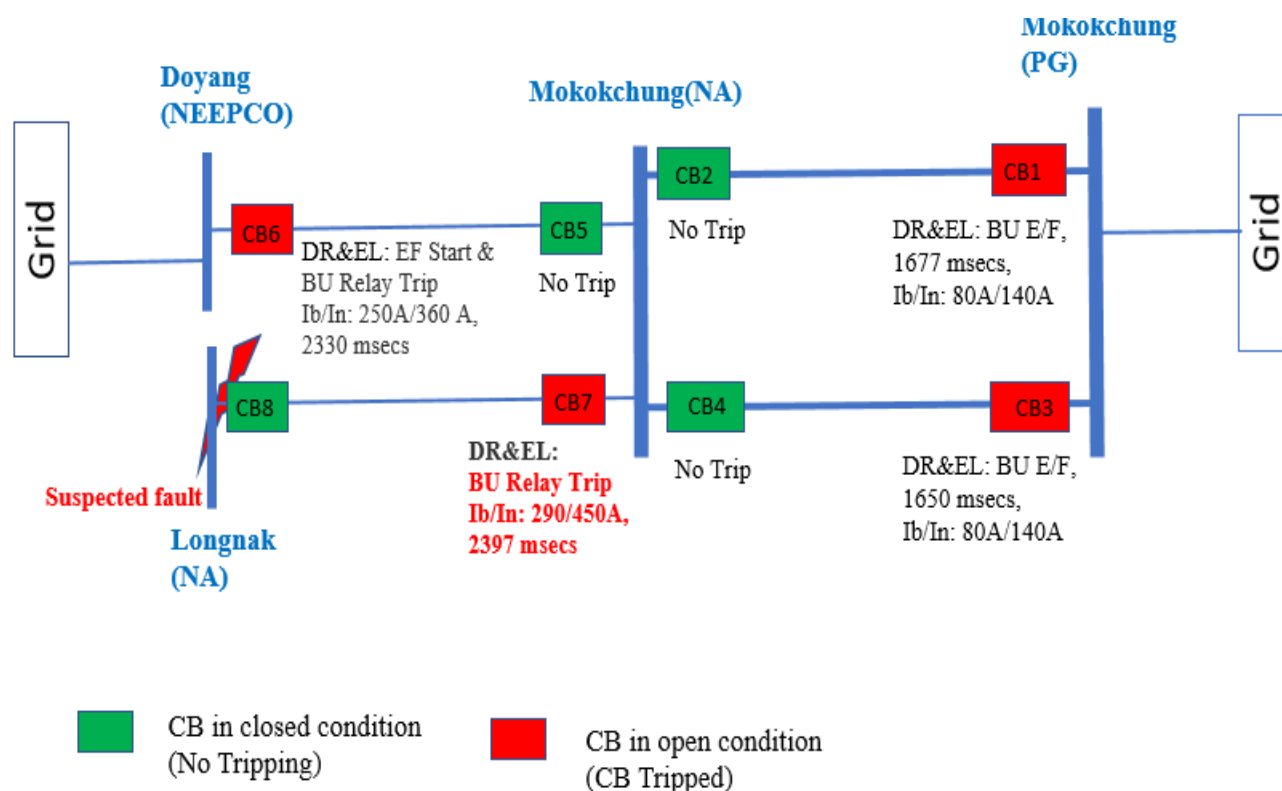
Grid

Doyang (NEEPCO)

Mokokchung(NA)

Mokokchung (PG)

Grid

CB6

DR&EL: EF Start & BU Relay Trip Ib/In: 250A/360 A, 2330 msecs

CB5

No Trip

CB2

No Trip

CB1

DR&EL: BU E/F, 1677 msecs, Ib/In: 80A/140A

CB8

Suspected fault

Longnak (NA)

CB7

DR&EL: BU Relay Trip Ib/In: 290/450A, 2397 msecs

CB4

No Trip

CB3

DR&EL: BU E/F, 1650 msecs, Ib/In: 80A/140A

CB in closed condition (No Tripping)

CB in open condition (CB Tripped)